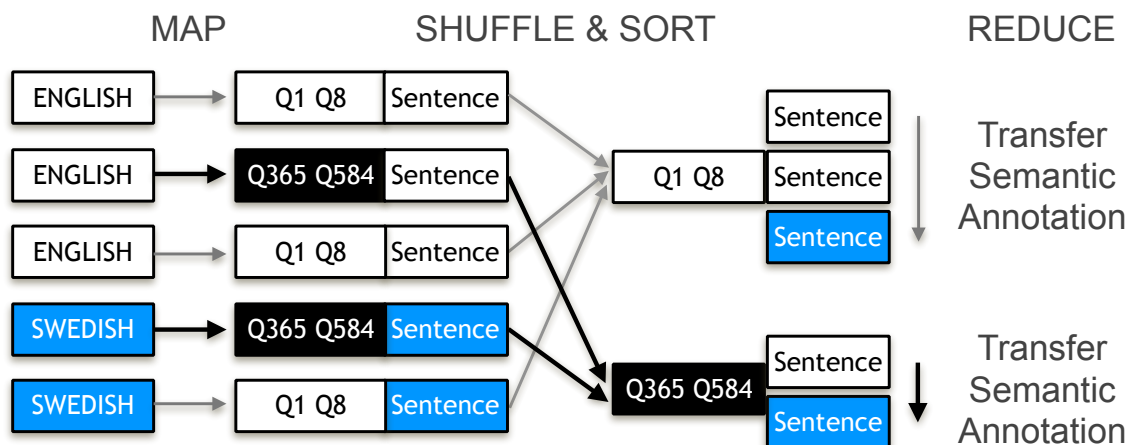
MAP

SHUFFLE & SORT

REDUCE

ENGLISH

Q1 Q8

Sentence

ENGLISH

Q365 Q584

Sentence

ENGLISH

Q1 Q8

Sentence

SWEDISH

Q365 Q584

Sentence

SWEDISH

Q1 Q8

Sentence

Q1 Q8

Sentence

Sentence

Sentence

Transfer Semantic Annotation

Q365 Q584

Sentence

Sentence

Transfer Semantic Annotation